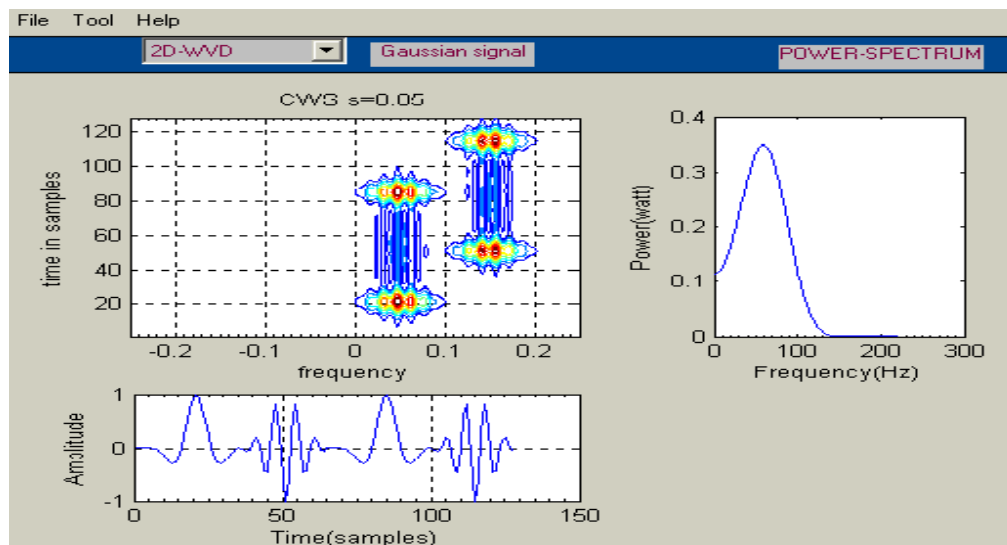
File Tool Help

2D-WVD

Gaussian signal

POWER-SPECTRUM

CWS s=0.05

120
100
80
60
40
20

time in samples

-0.2 -0.1 0 0.1 0.2

frequency

0.4
0.3
0.2
0.1
0

Power(watt)

0 100 200 300

Frequency(Hz)

1
0
-1

Amplitude

0 50 100 150

Time(samples)